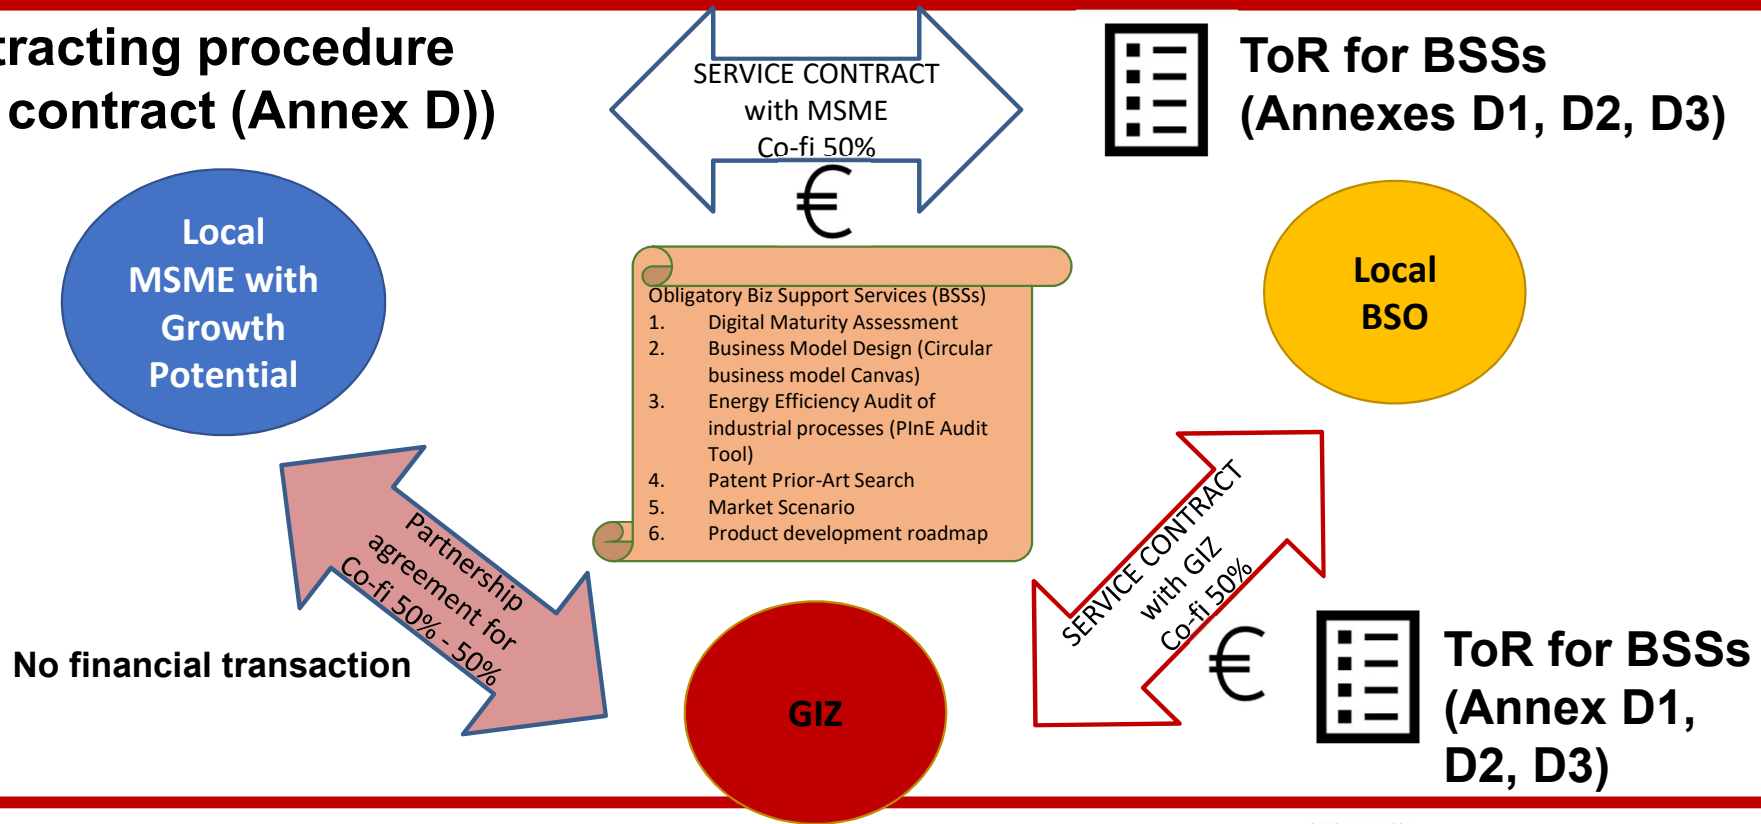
tracting procedure
contract (Annex D))

SERVICE CONTRACT with MSME Co-fi 50%

€

ToR for BSSs (Annexes D1, D2, D3)

Local MSME with Growth Potential

Obligatory Biz Support Services (BSSs)
1. Digital Maturity Assessment
2. Business Model Design (Circular business model Canvas)
3. Energy Efficiency Audit of industrial processes (PInE Audit Tool)
4. Patent Prior-Art Search
5. Market Scenario
6. Product development roadmap

Local BSO

Partnership agreement for Co-fi 50% - 50%

No financial transaction

SERVICE CONTRACT with GIZ Co-fi 50%

€

GIZ

ToR for BSSs (Annex D1, D2, D3)